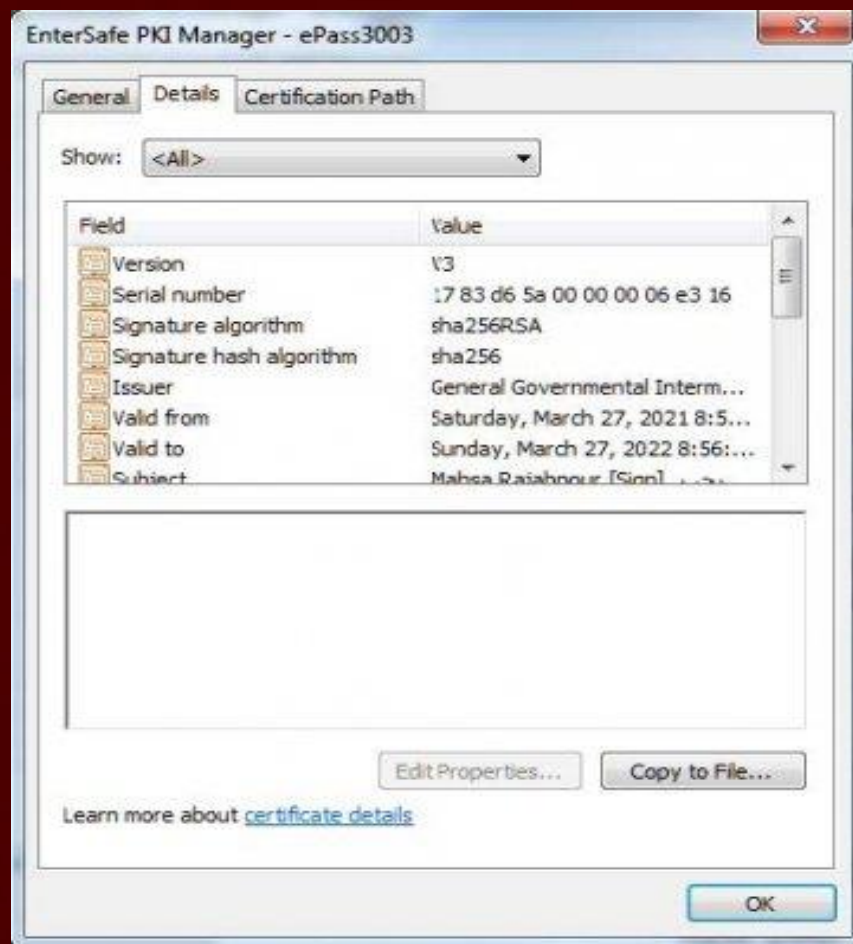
EnterSafe PKI Manager - ePass3003

General Details Certification Path

Show: <All>

| Field | Value |
|---|---|
| Version | V3 |
| Serial number | 17 83 d6 5a 00 00 00 06 e3 16 |
| Signature algorithm | sha256RSA |
| Signature hash algorithm | sha256 |
| Issuer | General Governmental Interm... |
| Valid from | Saturday, March 27, 2021 8:5... |
| Valid to | Sunday, March 27, 2022 8:56:... |
| Subject | Mahsa Rajabpour [Sign] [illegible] |

Edit Properties... Copy to File...

Learn more about certificate details

OK